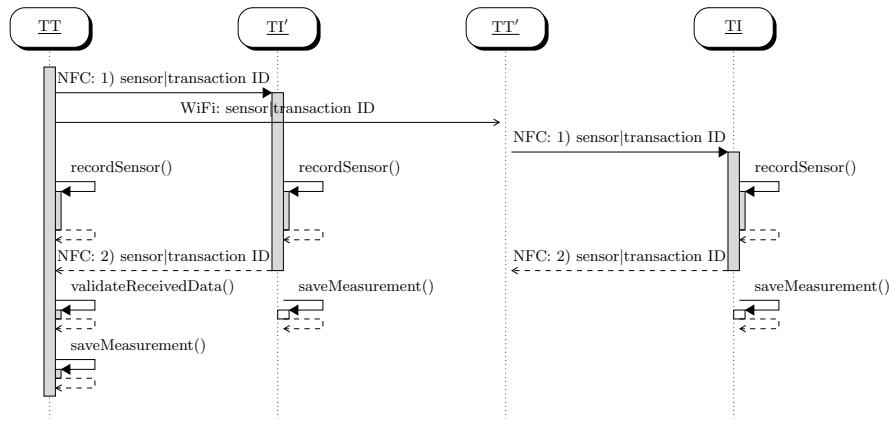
TT

TI′

TT′

TI

NFC: 1) sensor|transaction ID

WiFi: sensor|transaction ID

NFC: 1) sensor|transaction ID

recordSensor()

recordSensor()

recordSensor()

NFC: 2) sensor|transaction ID

NFC: 2) sensor|transaction ID

validateReceivedData()

saveMeasurement()

saveMeasurement()

saveMeasurement()